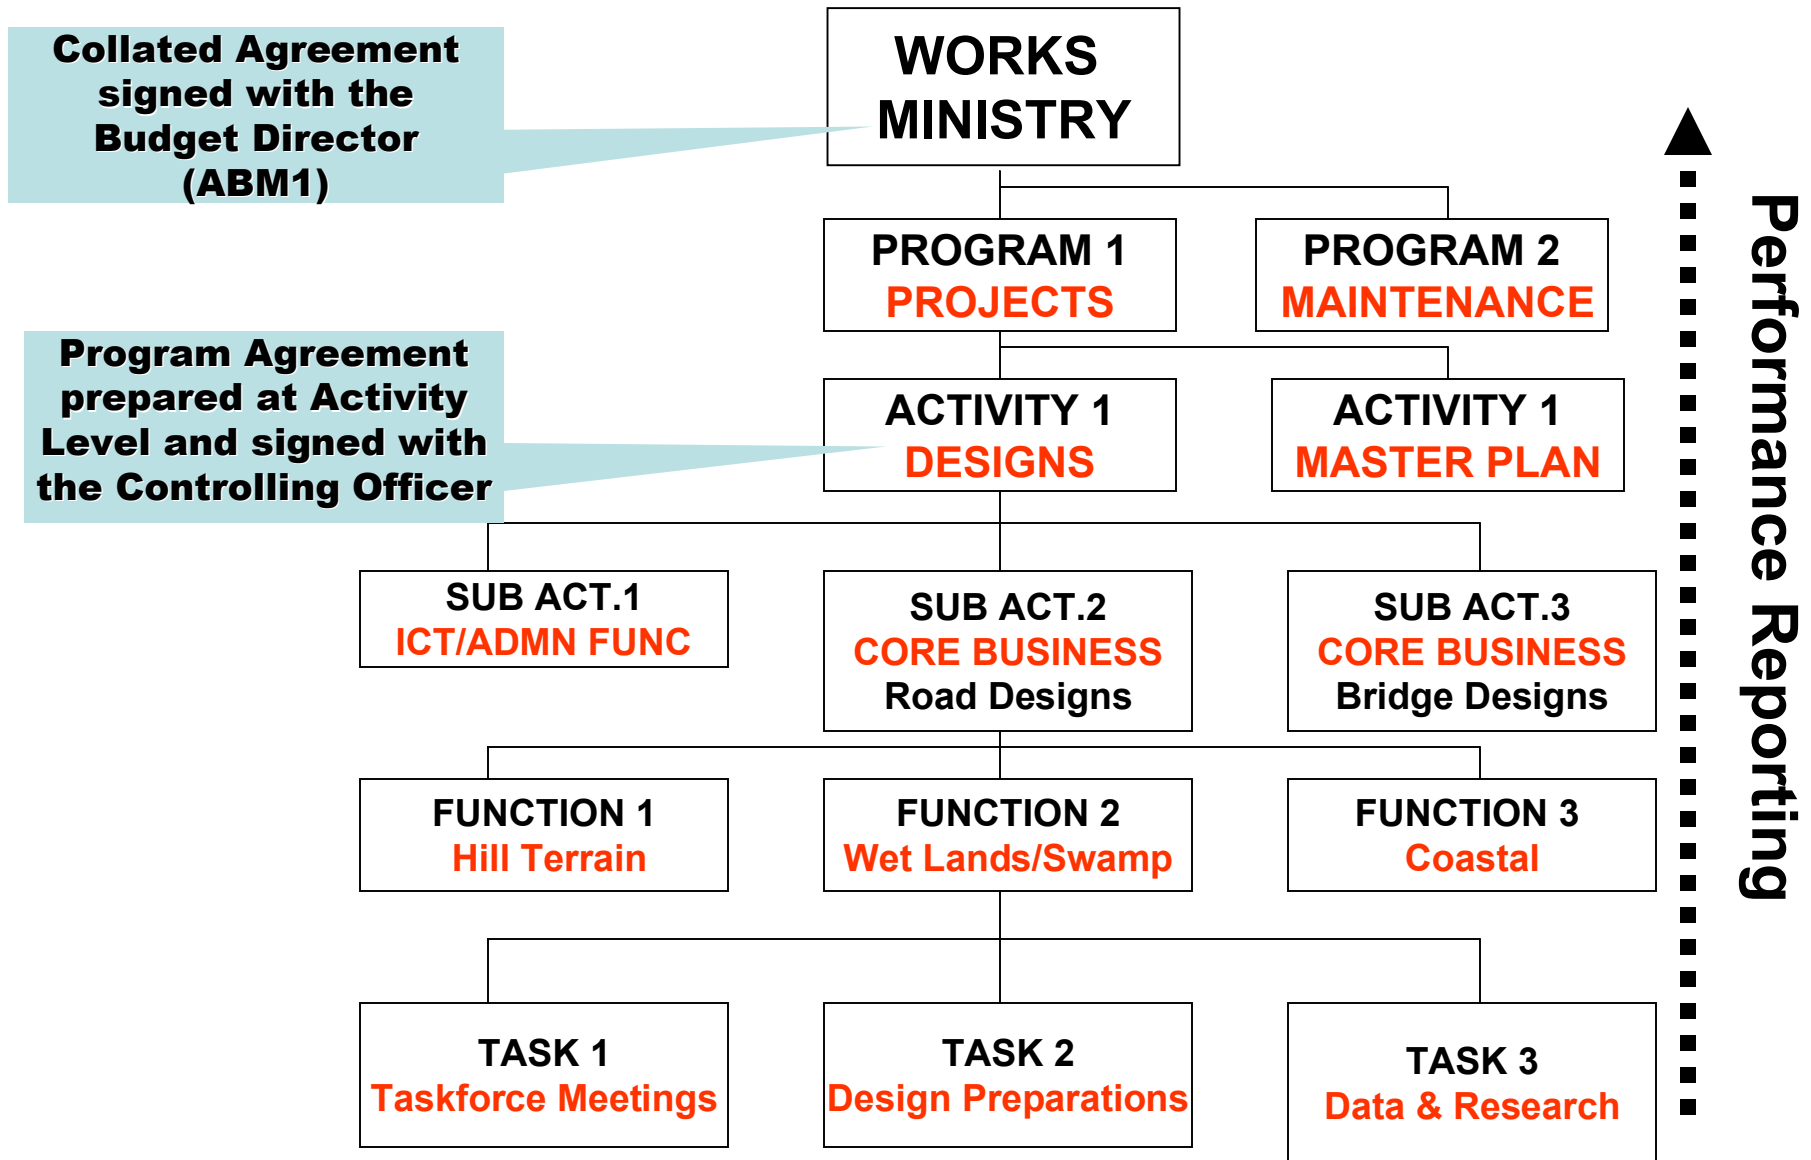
Collated Agreement signed with the Budget Director (ABM1)

WORKS MINISTRY

PROGRAM 1
PROJECTS

PROGRAM 2
MAINTENANCE

Program Agreement prepared at Activity Level and signed with the Controlling Officer

ACTIVITY 1
DESIGNS

ACTIVITY 1
MASTER PLAN

SUB ACT.1
ICT/ADMN FUNC

SUB ACT.2
CORE BUSINESS
Road Designs

SUB ACT.3
CORE BUSINESS
Bridge Designs

FUNCTION 1
Hill Terrain

FUNCTION 2
Wet Lands/Swamp

FUNCTION 3
Coastal

TASK 1
Taskforce Meetings

TASK 2
Design Preparations

TASK 3
Data & Research

Performance Reporting